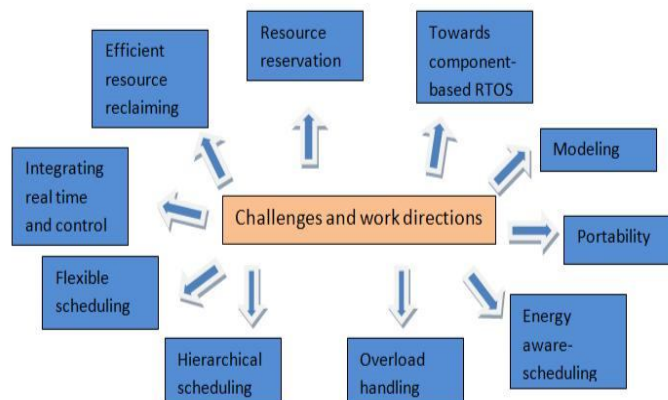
Challenges and work directions

Efficient resource reclaiming

Resource reservation

Towards component-based RTOS

Modeling

Integrating real time and control

Portability

Flexible scheduling

Hierarchical scheduling

Overload handling

Energy aware-scheduling